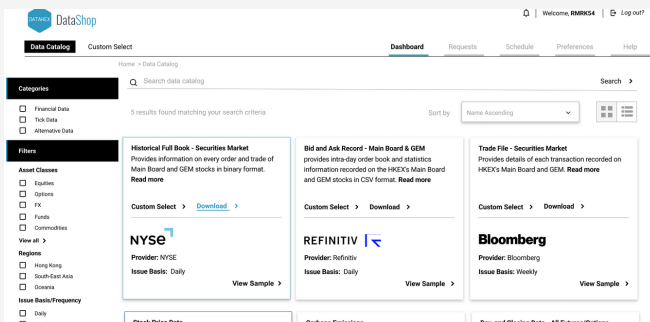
DATAHEX DataShop

Welcome, RMRK54

Log out?

Data Catalog

Custom Select

Dashboard

Requests

Schedule

Preferences

Help

Home > Data Catalog

Search data catalog

Search

Categories

Financial Data

Tick Data

Alternative Data

Filters

Asset Classes

Equities

Options

FX

Funds

Commodities

View all >

Regions

Hong Kong

South-East Asia

Oceania

Issue Basis/Frequency

Daily

5 results found matching your search criteria

Sort by

Name Ascending

Historical Full Book - Securities Market

Provides information on every order and trade of Main Board and GEM stocks in binary format. Read more

Custom Select >

Download

NYSE

Provider: NYSE

Issue Basis: Daily

View Sample >

Bid and Ask Record - Main Board & GEM

provides intra-day order book and statistics information recorded on the HKEX's Main Board and GEM Stocks in CSV format. Read more

Custom Select >

Download >

REFINITIV

Provider: Refinitiv

Issue Basis: Daily

View Sample >

Trade File - Securities Market

Provides details of each transaction recorded on HKEX's Main Board and GEM. Read more

Custom Select >

Download >

Bloomberg

Provider: Bloomberg

Issue Basis: Weekly

View Sample >